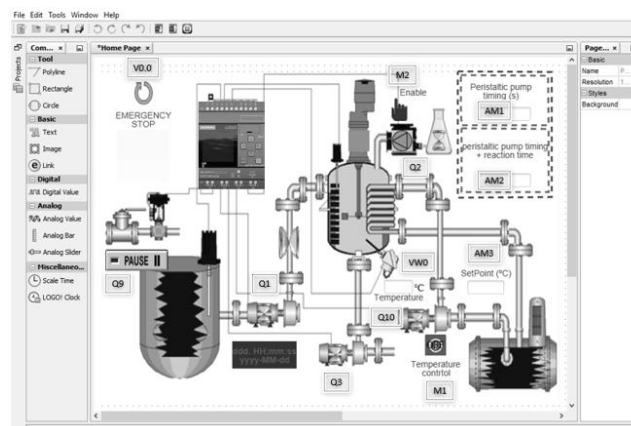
File Edit Tools Window Help

Projects

Com... ×

Tool

Polyline

Rectangle

Circle

Basic

Text

Image

Link

Digital

Digital Value

Analog

Analog Value

Analog Bar

Analog Slider

Miscellaneo...

Scale Time

LOGO! Clock

*Home Page ×

V0.0

EMERGENCY STOP

M2

Enable

Peristaltic pump timing (s)

AM1

peristaltic pump timing + reaction time

AM2

Q2

AM3

SetPoint (°C)

VW0

°C

Temperature

PAUSE II

Q9

Q1

Q10

ddd, HH:mm:ss yyyy-MM-dd

Q3

Temperature control

M1

Page... ×

Basic

Name

Resolution

Styles

Background